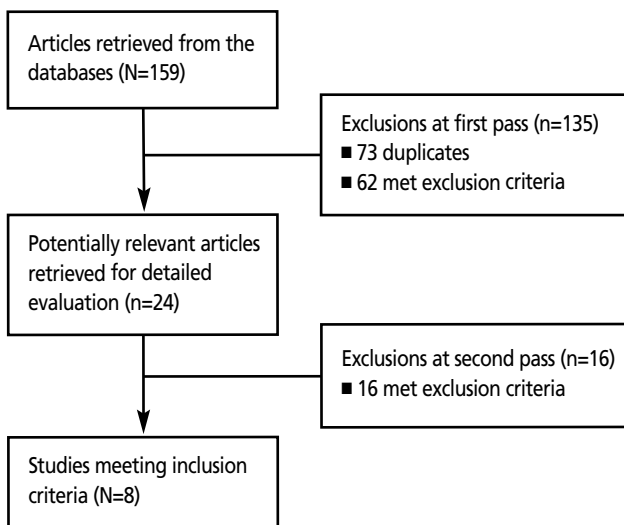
Articles retrieved from the databases (N=159)

Exclusions at first pass (n=135)
■ 73 duplicates
■ 62 met exclusion criteria

Potentially relevant articles retrieved for detailed evaluation (n=24)

Exclusions at second pass (n=16)
■ 16 met exclusion criteria

Studies meeting inclusion criteria (N=8)